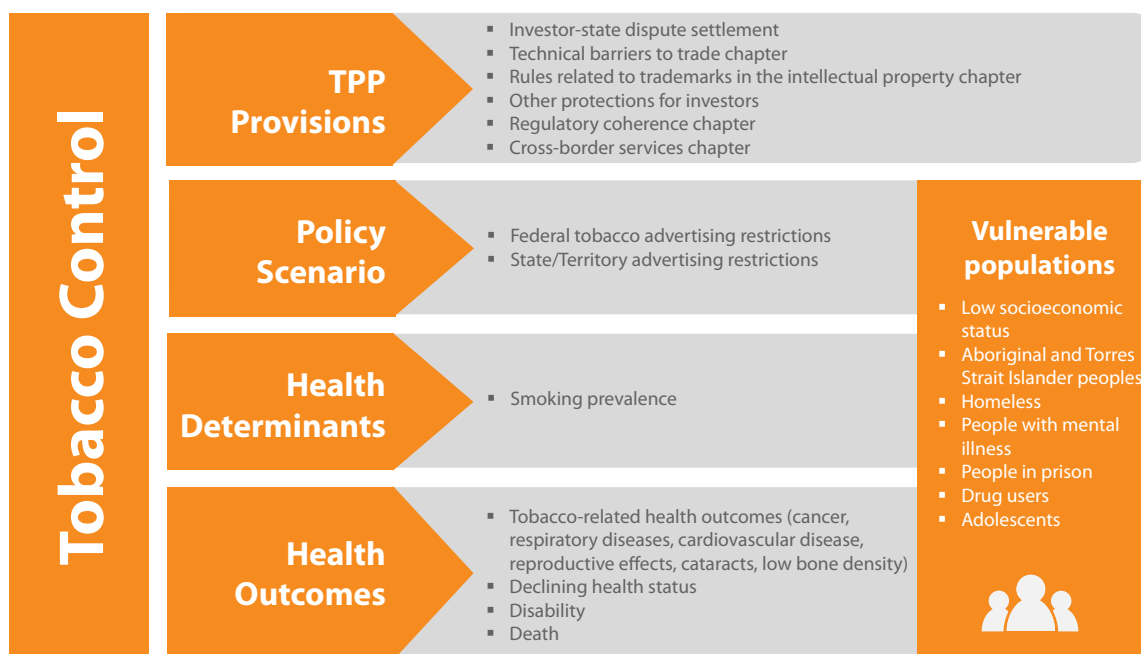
Tobacco Control

TPP Provisions

- Investor-state dispute settlement
- Technical barriers to trade chapter
- Rules related to trademarks in the intellectual property chapter
- Other protections for investors
- Regulatory coherence chapter
- Cross-border services chapter

Policy Scenario

- Federal tobacco advertising restrictions
- State/Territory advertising restrictions

Health Determinants

- Smoking prevalence

Health Outcomes

- Tobacco-related health outcomes (cancer, respiratory diseases, cardiovascular disease, reproductive effects, cataracts, low bone density)
- Declining health status
- Disability
- Death

Vulnerable populations

- Low socioeconomic status
- Aboriginal and Torres Strait Islander peoples
- Homeless
- People with mental illness
- People in prison
- Drug users
- Adolescents